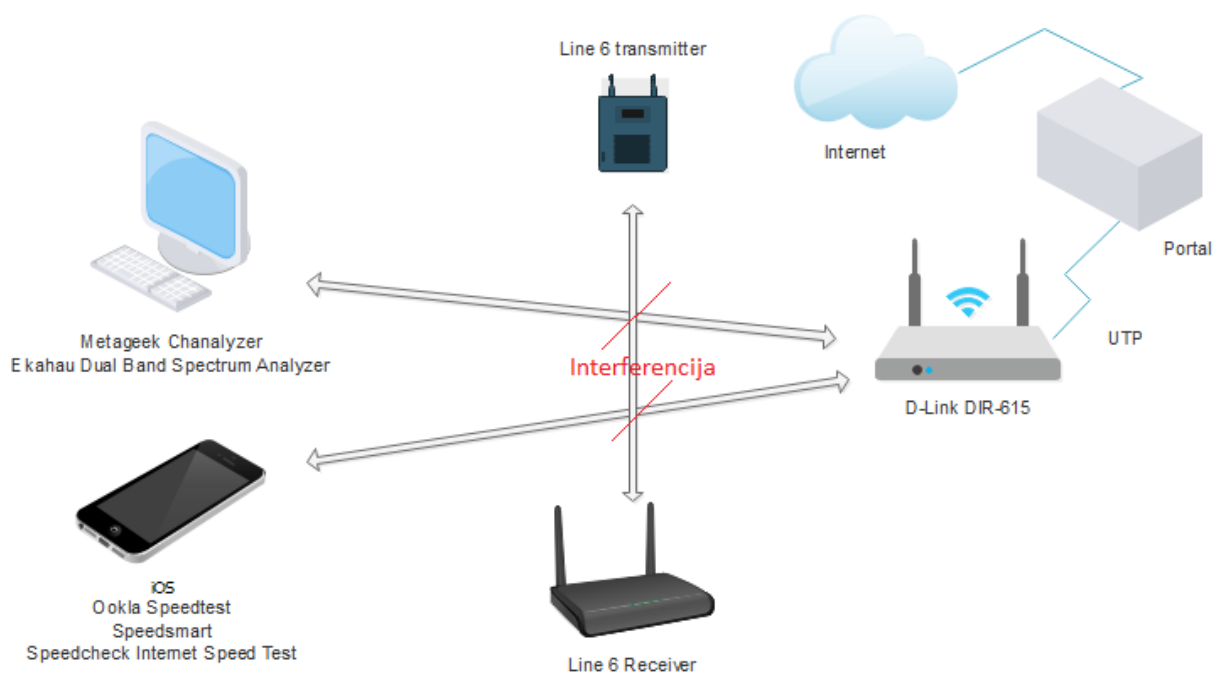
Line 6 transmitter

Internet

Portal

Metageek Chanalyzer
Ekahau Dual Band Spectrum Analyzer

Interferencija

UTP

D-Link DIR-615

iOS
Ookla Speedtest
Speedsmart
Speedcheck Internet Speed Test

Line 6 Receiver